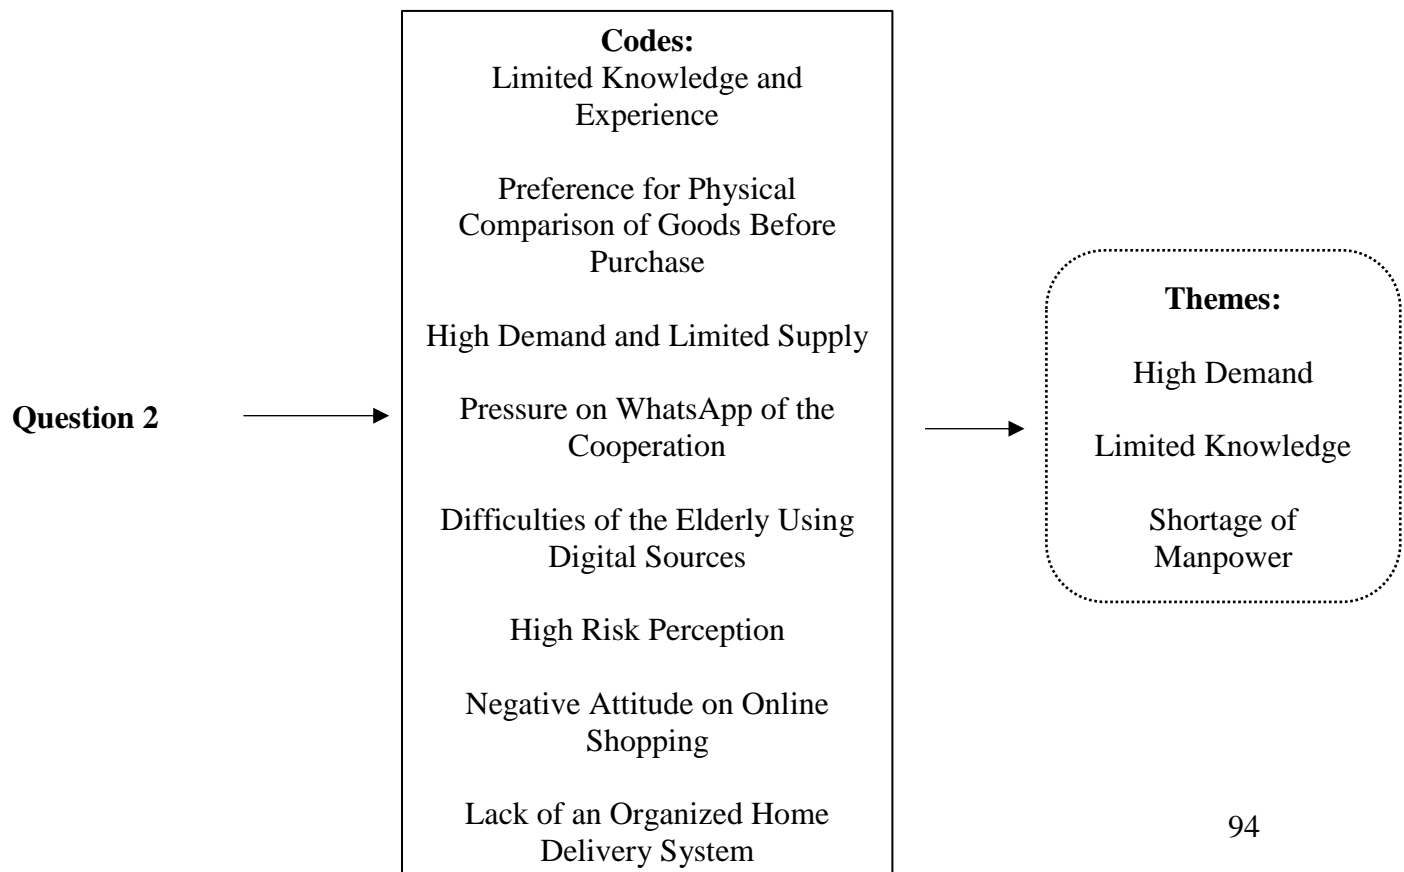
Question 2

Codes:
Limited Knowledge and Experience

Preference for Physical Comparison of Goods Before Purchase

High Demand and Limited Supply

Pressure on WhatsApp of the Cooperation

Difficulties of the Elderly Using Digital Sources

High Risk Perception

Negative Attitude on Online Shopping

Lack of an Organized Home Delivery System

Themes:

High Demand

Limited Knowledge

Shortage of Manpower

94